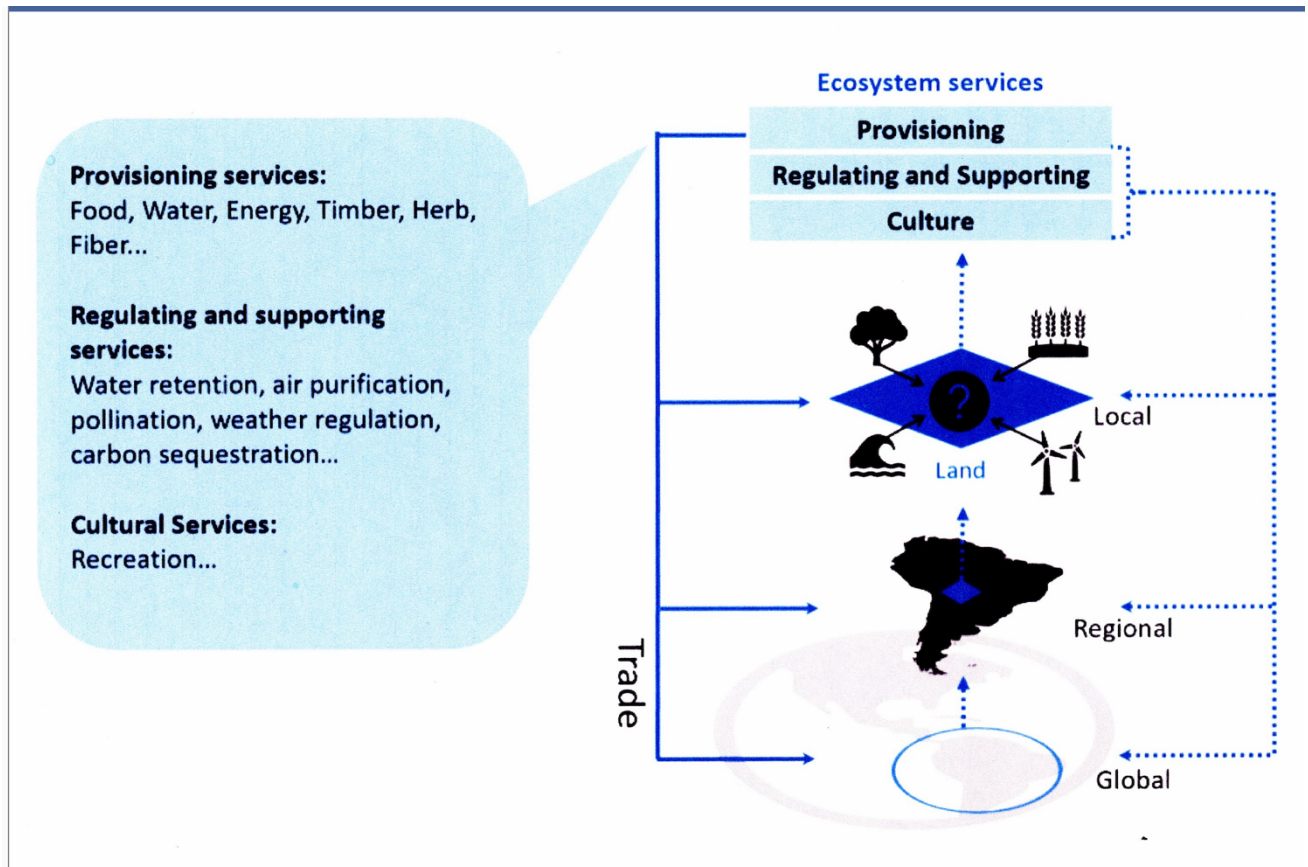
Provisioning services:
Food, Water, Energy, Timber, Herb, Fiber...

Regulating and supporting services:
Water retention, air purification, pollination, weather regulation, carbon sequestration...

Cultural Services:
Recreation...

Ecosystem services
Provisioning
Regulating and Supporting
Culture

?
Land
Local

Regional

Global

Trade